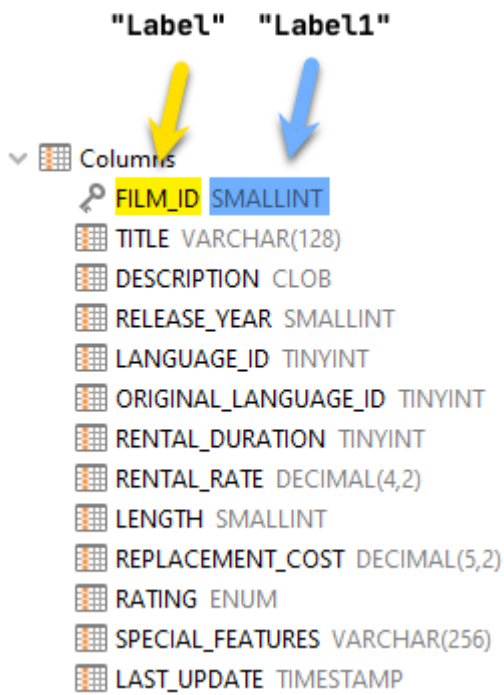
"Label" "Label1"

Columns

FILM_ID SMALLINT
TITLE VARCHAR(128)
DESCRIPTION CLOB
RELEASE_YEAR SMALLINT
LANGUAGE_ID TINYINT
ORIGINAL_LANGUAGE_ID TINYINT
RENTAL_DURATION TINYINT
RENTAL_RATE DECIMAL(4,2)
LENGTH SMALLINT
REPLACEMENT_COST DECIMAL(5,2)
RATING ENUM
SPECIAL_FEATURES VARCHAR(256)
LAST_UPDATE TIMESTAMP